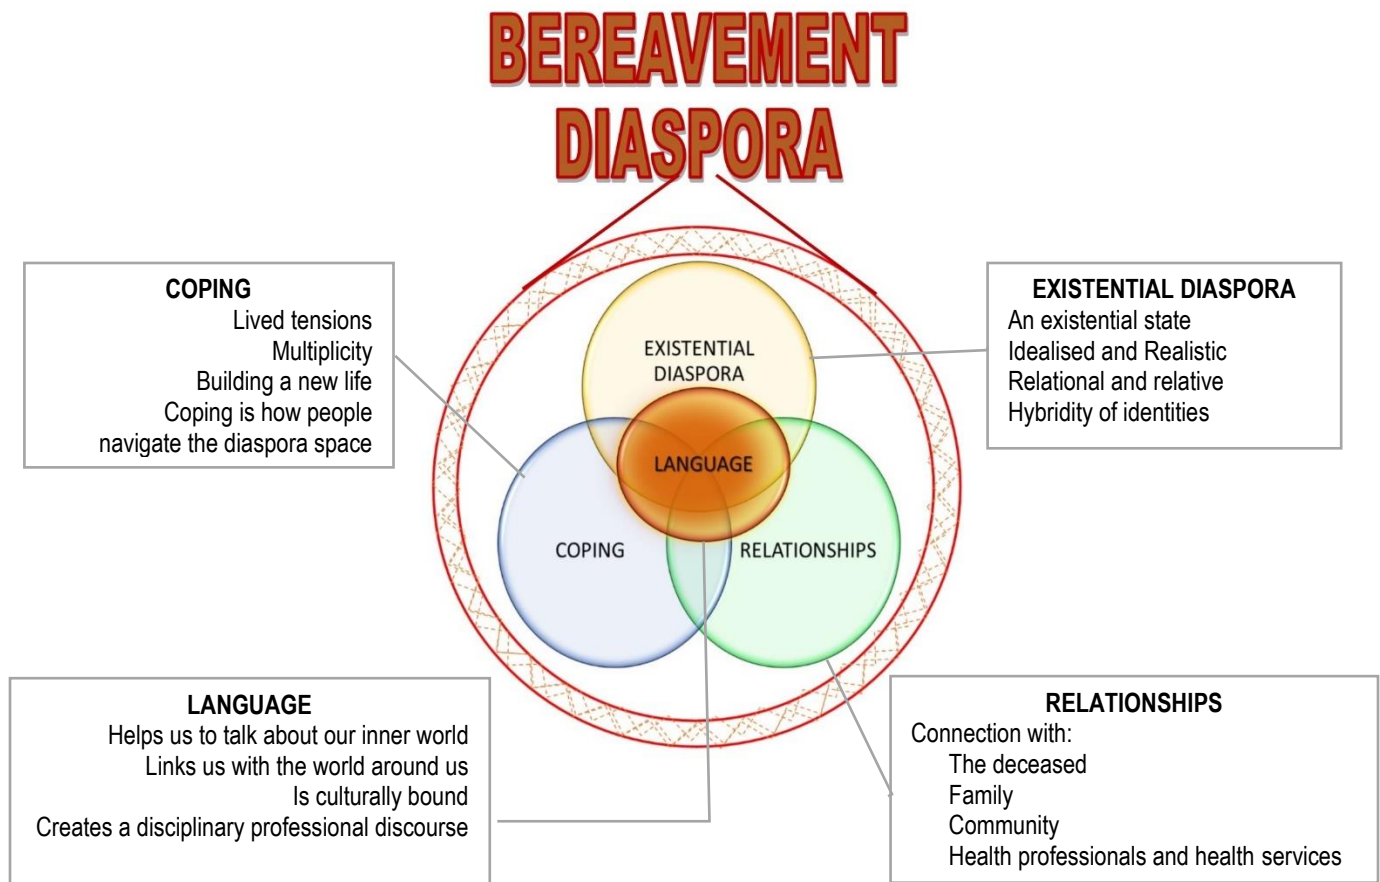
BEREAVEMENT DIASPORA

COPING
Lived tensions
Multiplicity
Building a new life
Coping is how people navigate the diaspora space

EXISTENTIAL DIASPORA
An existential state
Idealised and Realistic
Relational and relative
Hybridity of identities

EXISTENTIAL DIASPORA

LANGUAGE

COPING

RELATIONSHIPS

LANGUAGE
Helps us to talk about our inner world
Links us with the world around us
Is culturally bound
Creates a disciplinary professional discourse

RELATIONSHIPS
Connection with:
The deceased
Family
Community
Health professionals and health services